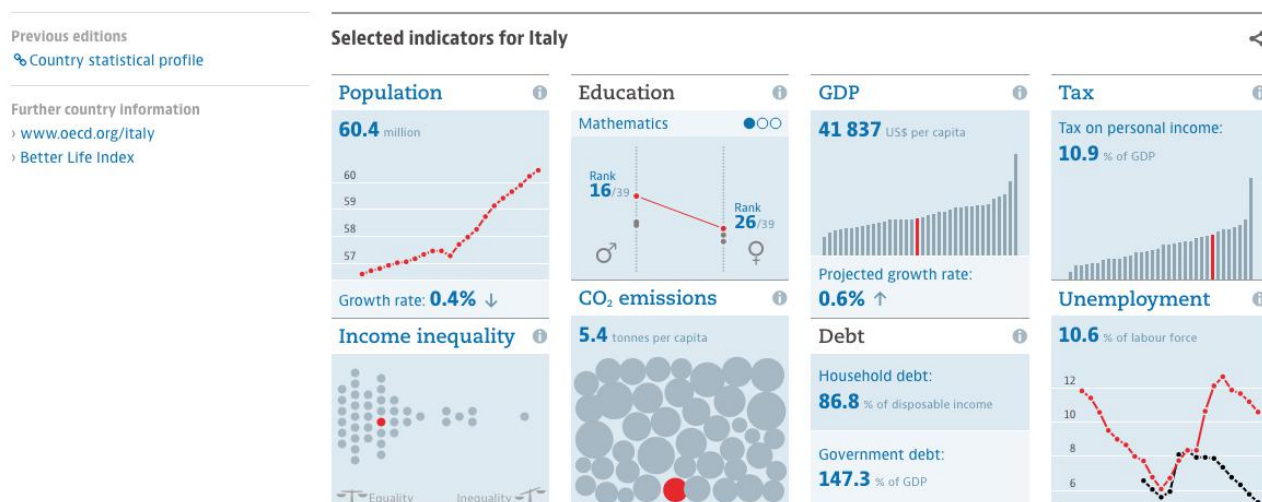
Previous editions
Country statistical profile

Further country information
› www.oecd.org/italy
› Better Life Index

Selected indicators for Italy

Population
60.4 million
60
59
58
57
Growth rate: 0.4% ↓

Education
Mathematics
Rank 16/39
Rank 26/39
♂ ♀

GDP
41 837 US$ per capita
Projected growth rate:
0.6% ↑

Tax
Tax on personal income:
10.9 % of GDP

Income inequality
Equality
Inequality

$CO_2$ emissions
5.4 tonnes per capita

Debt
Household debt:
86.8 % of disposable income
Government debt:
147.3 % of GDP

Unemployment
10.6 % of labour force
12
10
8
6